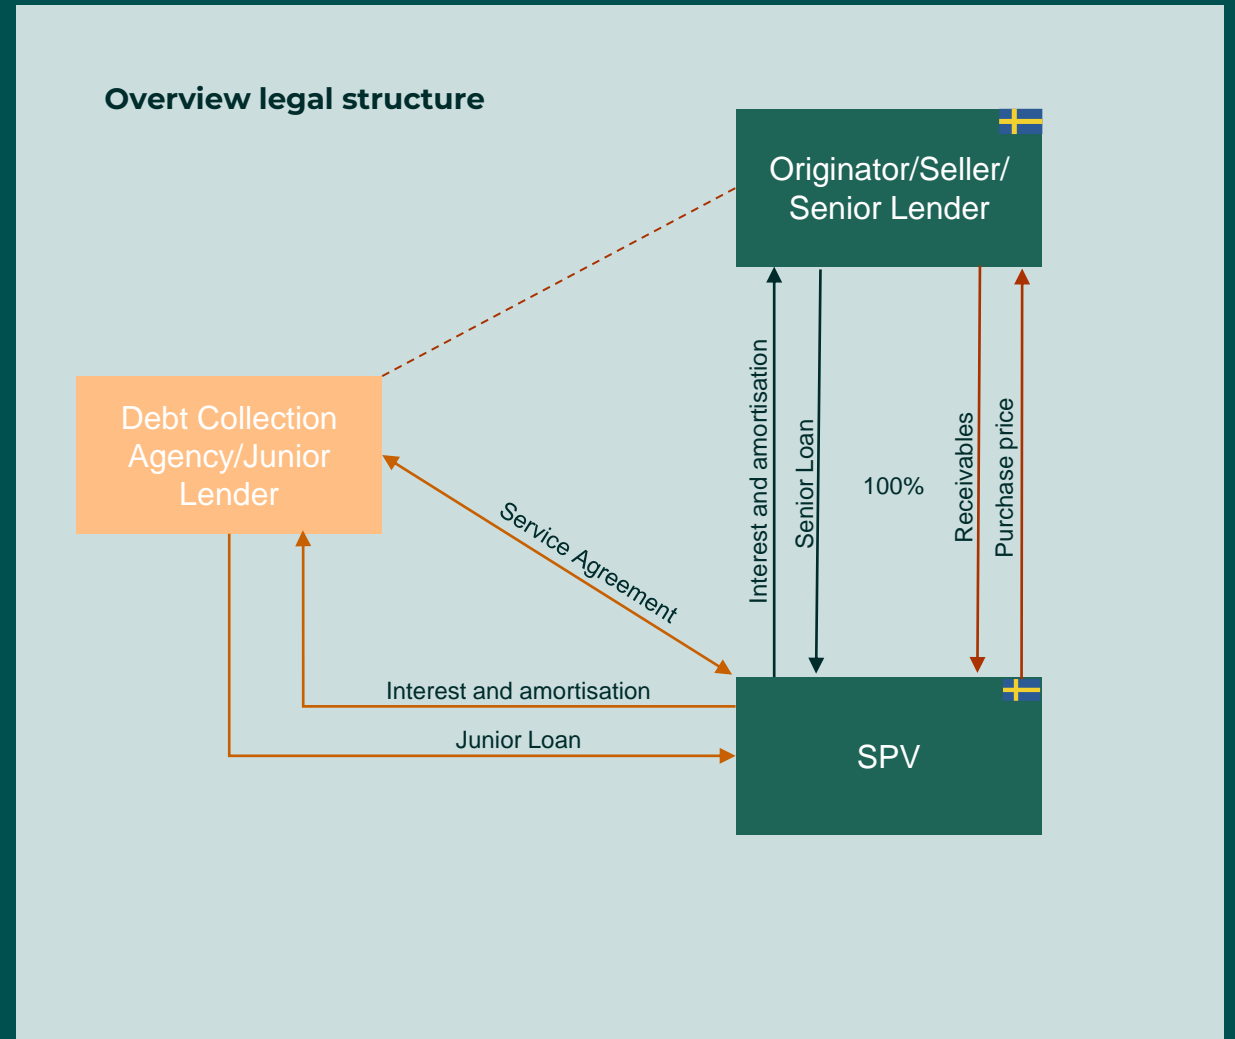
Overview legal structure

Originator/Seller/ Senior Lender

Debt Collection Agency/Junior Lender

Service Agreement

Interest and amortisation

Senior Loan

100%

Receivables

Purchase price

Interest and amortisation

Junior Loan

SPV